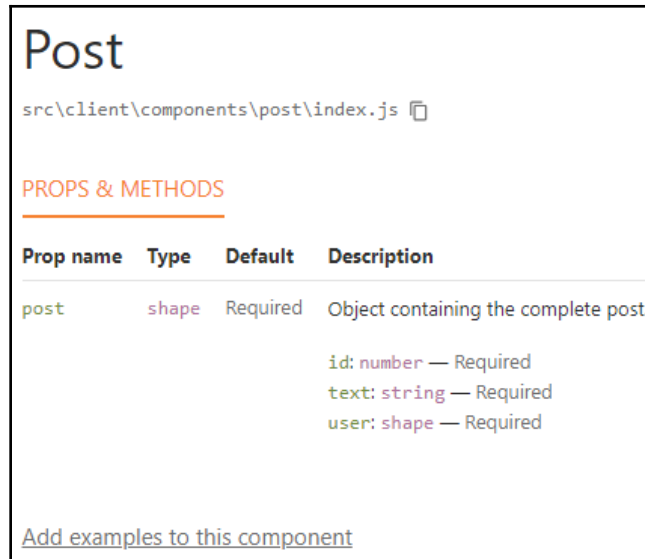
Post

src\client\components\post\index.js

PROPS & METHODS

| Prop name | Type | Default | Description |
|---|---|---|---|
| post | shape | Required | Object containing the complete post<br>id: number — Required<br>text: string — Required<br>user: shape — Required |

Add examples to this component